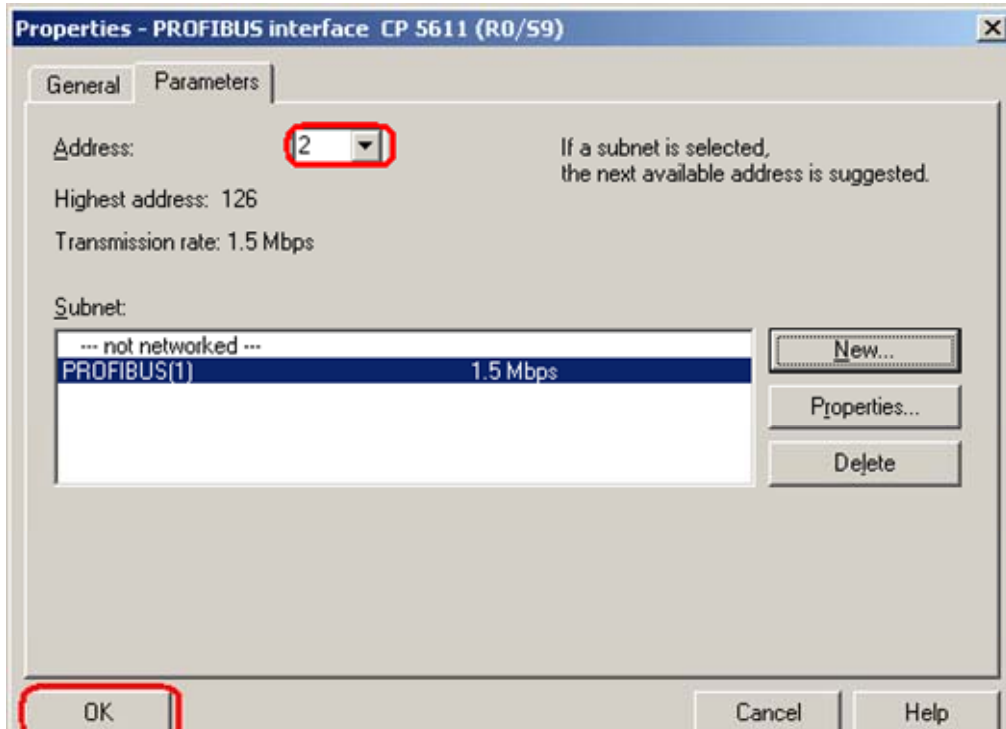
Properties - PROFIBUS interface CP 5611 (R0/S9)

General
Parameters

Address: 2

If a subnet is selected, the next available address is suggested.

Highest address: 126

Transmission rate: 1.5 Mbps

Subnet:

--- not networked ---
PROFIBUS(1) 1.5 Mbps

New...
Properties...
Delete

OK
Cancel
Help